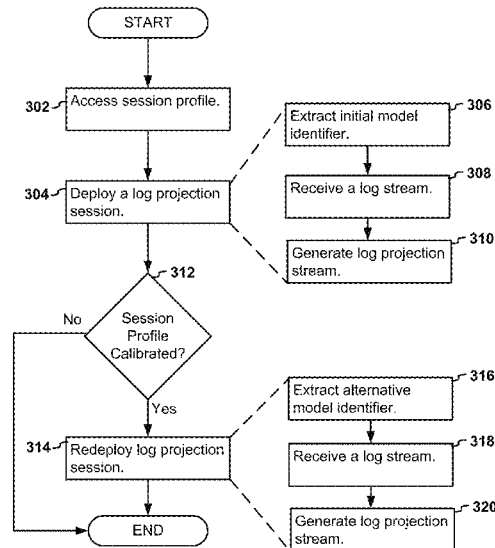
START

302 Access session profile.

304 Deploy a log projection session.

306 Extract initial model identifier.

308 Receive a log stream.

310 Generate log projection stream.

312

No

Session Profile Calibrated?

Yes

314 Redeploy log projection session.

316 Extract alternative model identifier.

318 Receive a log stream.

320 Generate log projection stream.

END